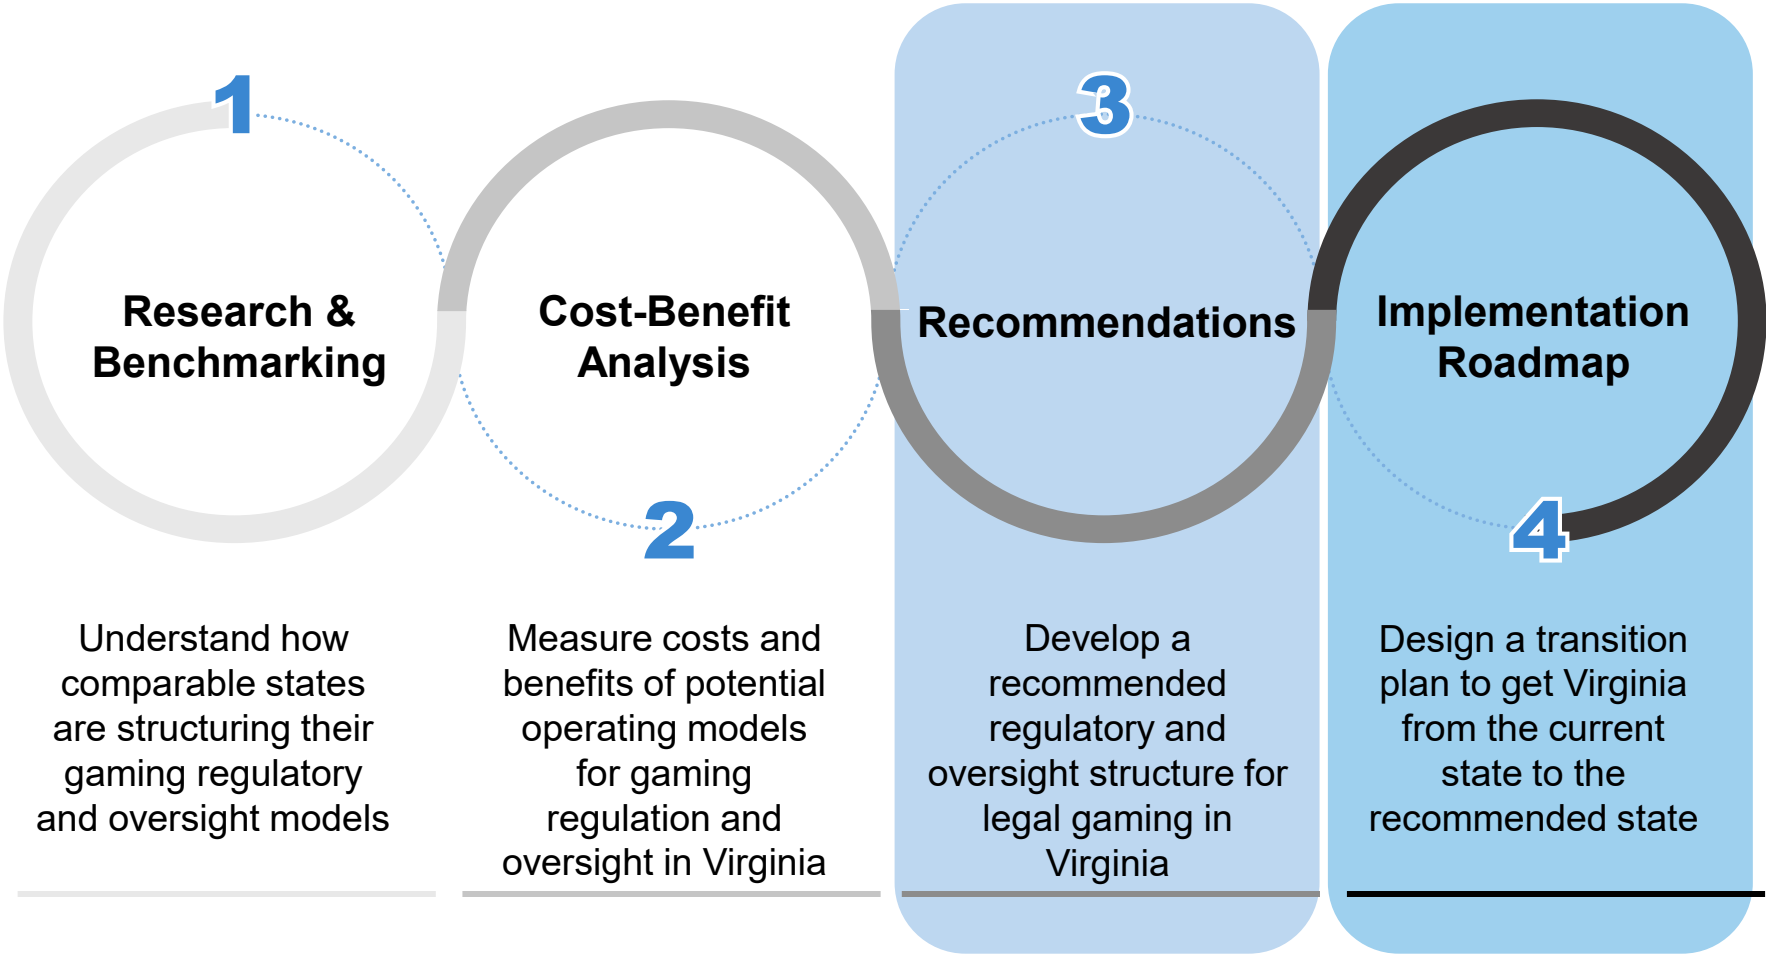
1

Research & Benchmarking

Understand how comparable states are structuring their gaming regulatory and oversight models

2

Cost-Benefit Analysis

Measure costs and benefits of potential operating models for gaming regulation and oversight in Virginia

3

Recommendations

Develop a recommended regulatory and oversight structure for legal gaming in Virginia

4

Implementation Roadmap

Design a transition plan to get Virginia from the current state to the recommended state